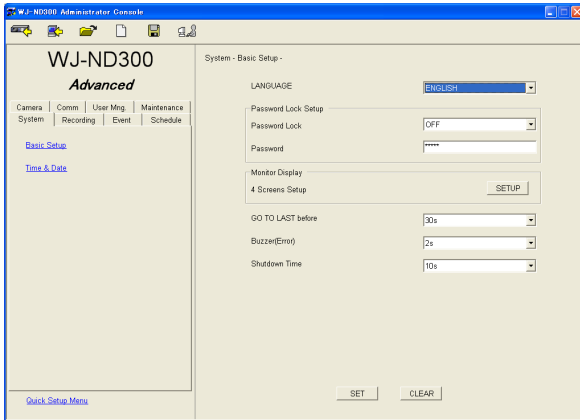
WJ-ND300 Administrator Console

WJ-ND300

Advanced

Camera | Comm | User Mng. | Maintenance

System | Recording | Event | Schedule

Basic Setup

Time & Date

Quick Setup Menu

System - Basic Setup -

LANGUAGE ENGLISH

Password Lock Setup

Password Lock OFF

Password *****

Monitor Display

4 Screens Setup SETUP

GO TO LAST before 30s

Buzzer(Error) 2s

Shutdown Time 10s

SET CLEAR